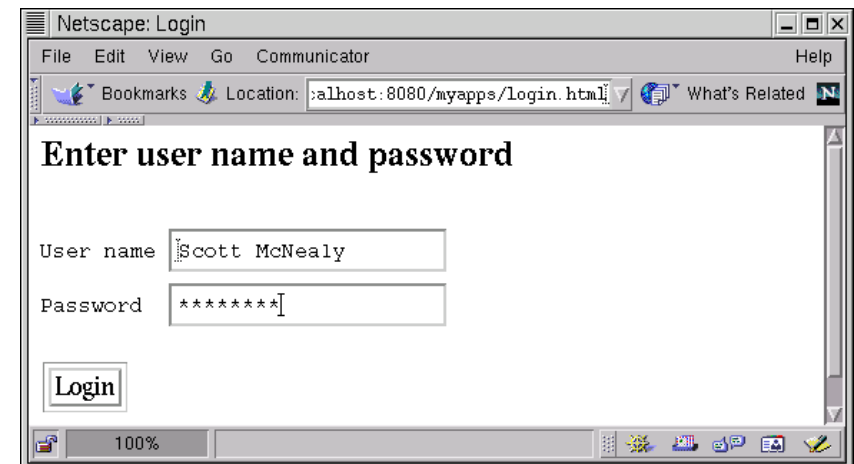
Netscape: Login

File Edit View Go Communicator Help

Bookmarks Location: :alhost:8080/myapps/login.html What's Related

Enter user name and password

User name Scott McNealy

Password ********

Login

100%